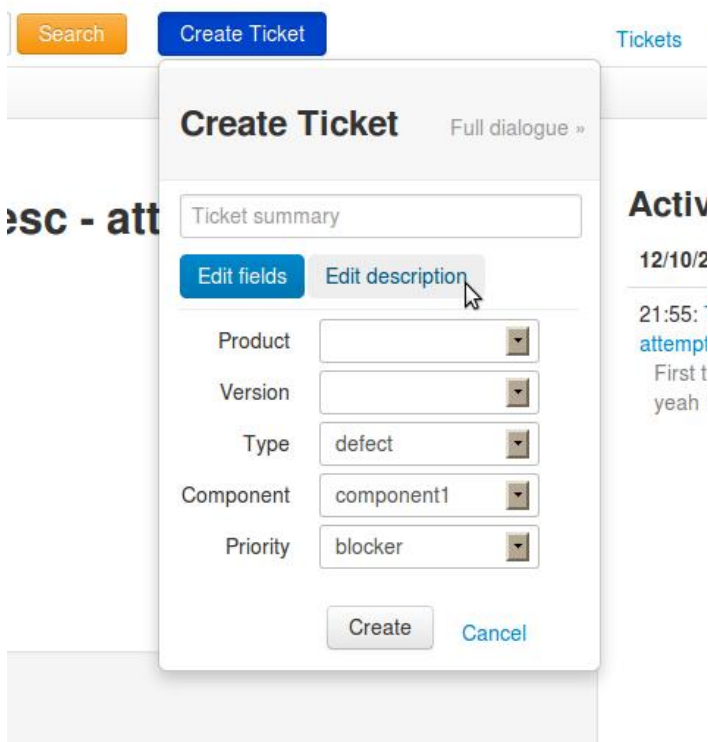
Search Create Ticket Tickets

Create Ticket Full dialogue »

esc - att

Ticket summary

Edit fields Edit description

| Product | |
|---|---|
| Version | |
| Type | defect |
| Component | component1 |
| Priority | blocker |

Create Cancel

Activ

12/10/2

21:55:
attempt
First t
yeah